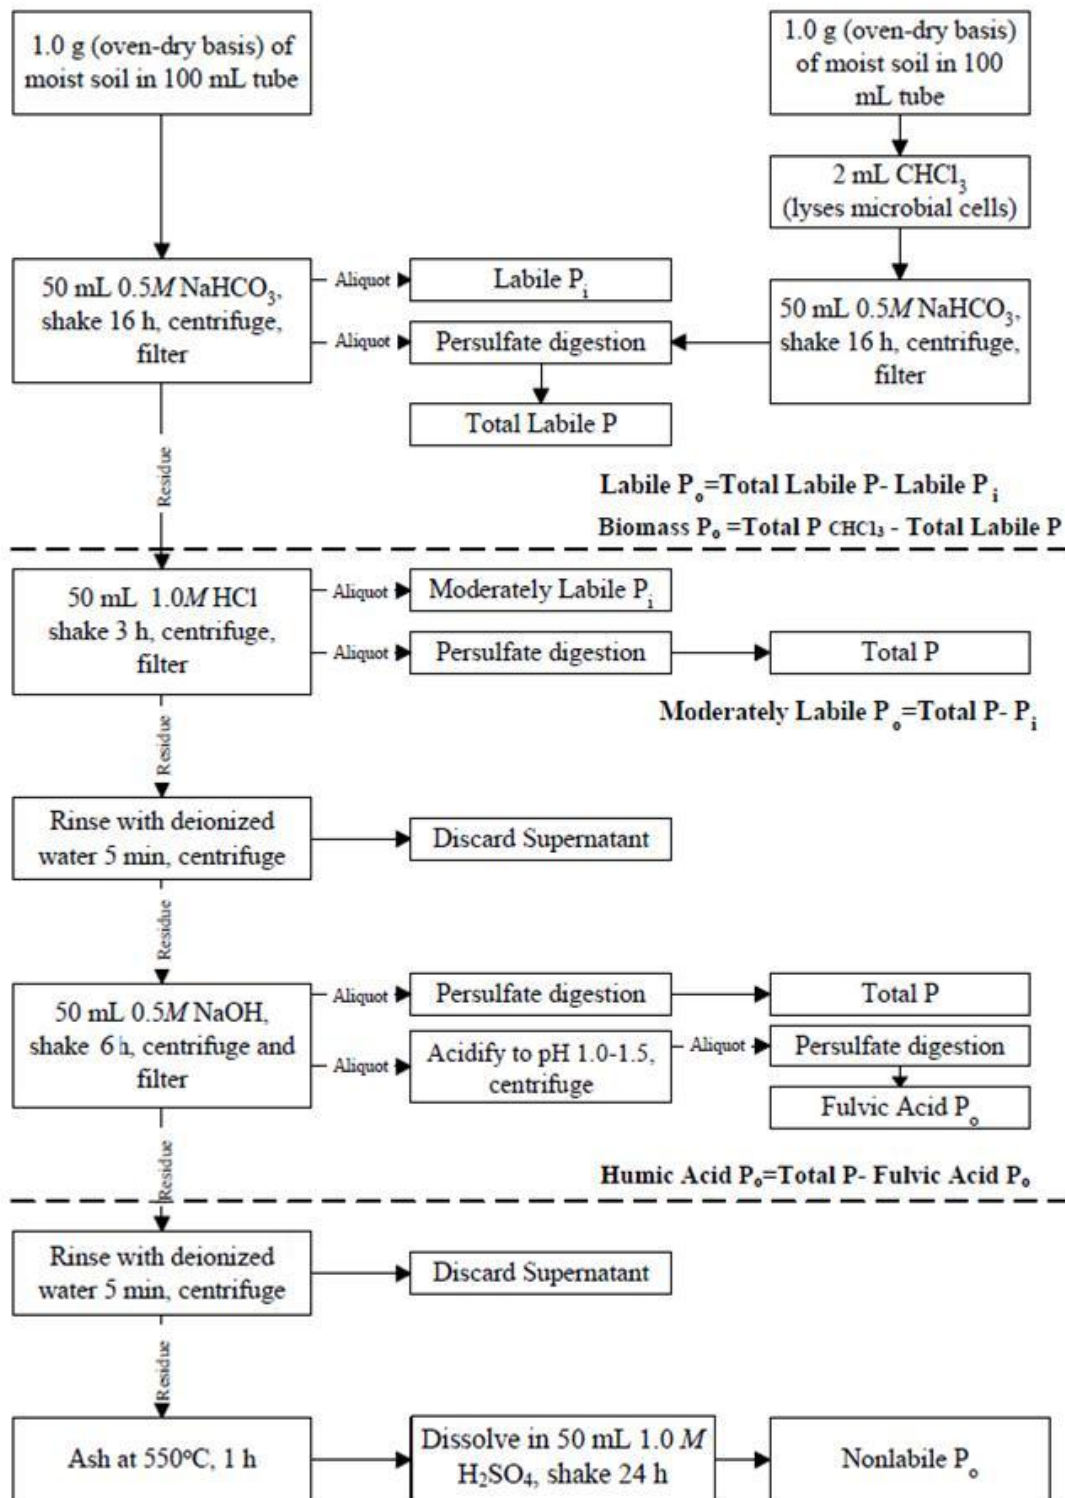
1.0 g (oven-dry basis) of moist soil in 100 mL tube

1.0 g (oven-dry basis) of moist soil in 100 mL tube

2 mL $CHCl_3$ (lyses microbial cells)

50 mL 0.5$M$ $NaHCO_3$, shake 16 h, centrifuge, filter

Aliquot

Labile $P_i$

Aliquot

Persulfate digestion

50 mL 0.5$M$ $NaHCO_3$, shake 16 h, centrifuge, filter

Total Labile P

Residue

Labile $P_o$=Total Labile P- Labile $P_i$

Biomass $P_o$ =Total P $CHCl_3$ - Total Labile P

50 mL 1.0$M$ HCl shake 3 h, centrifuge, filter

Aliquot

Moderately Labile $P_i$

Aliquot

Persulfate digestion

Total P

Moderately Labile $P_o$=Total P- $P_i$

Residue

Rinse with deionized water 5 min, centrifuge

Discard Supernatant

Residue

50 mL 0.5$M$ NaOH, shake 6 h, centrifuge and filter

Aliquot

Persulfate digestion

Total P

Aliquot

Acidify to pH 1.0-1.5, centrifuge

Aliquot

Persulfate digestion

Fulvic Acid $P_o$

Residue

Humic Acid $P_o$=Total P- Fulvic Acid $P_o$

Rinse with deionized water 5 min, centrifuge

Discard Supernatant

Residue

Ash at 550ºC, 1 h

Dissolve in 50 mL 1.0 $M$ $H_2SO_4$, shake 24 h

Nonlabile $P_o$